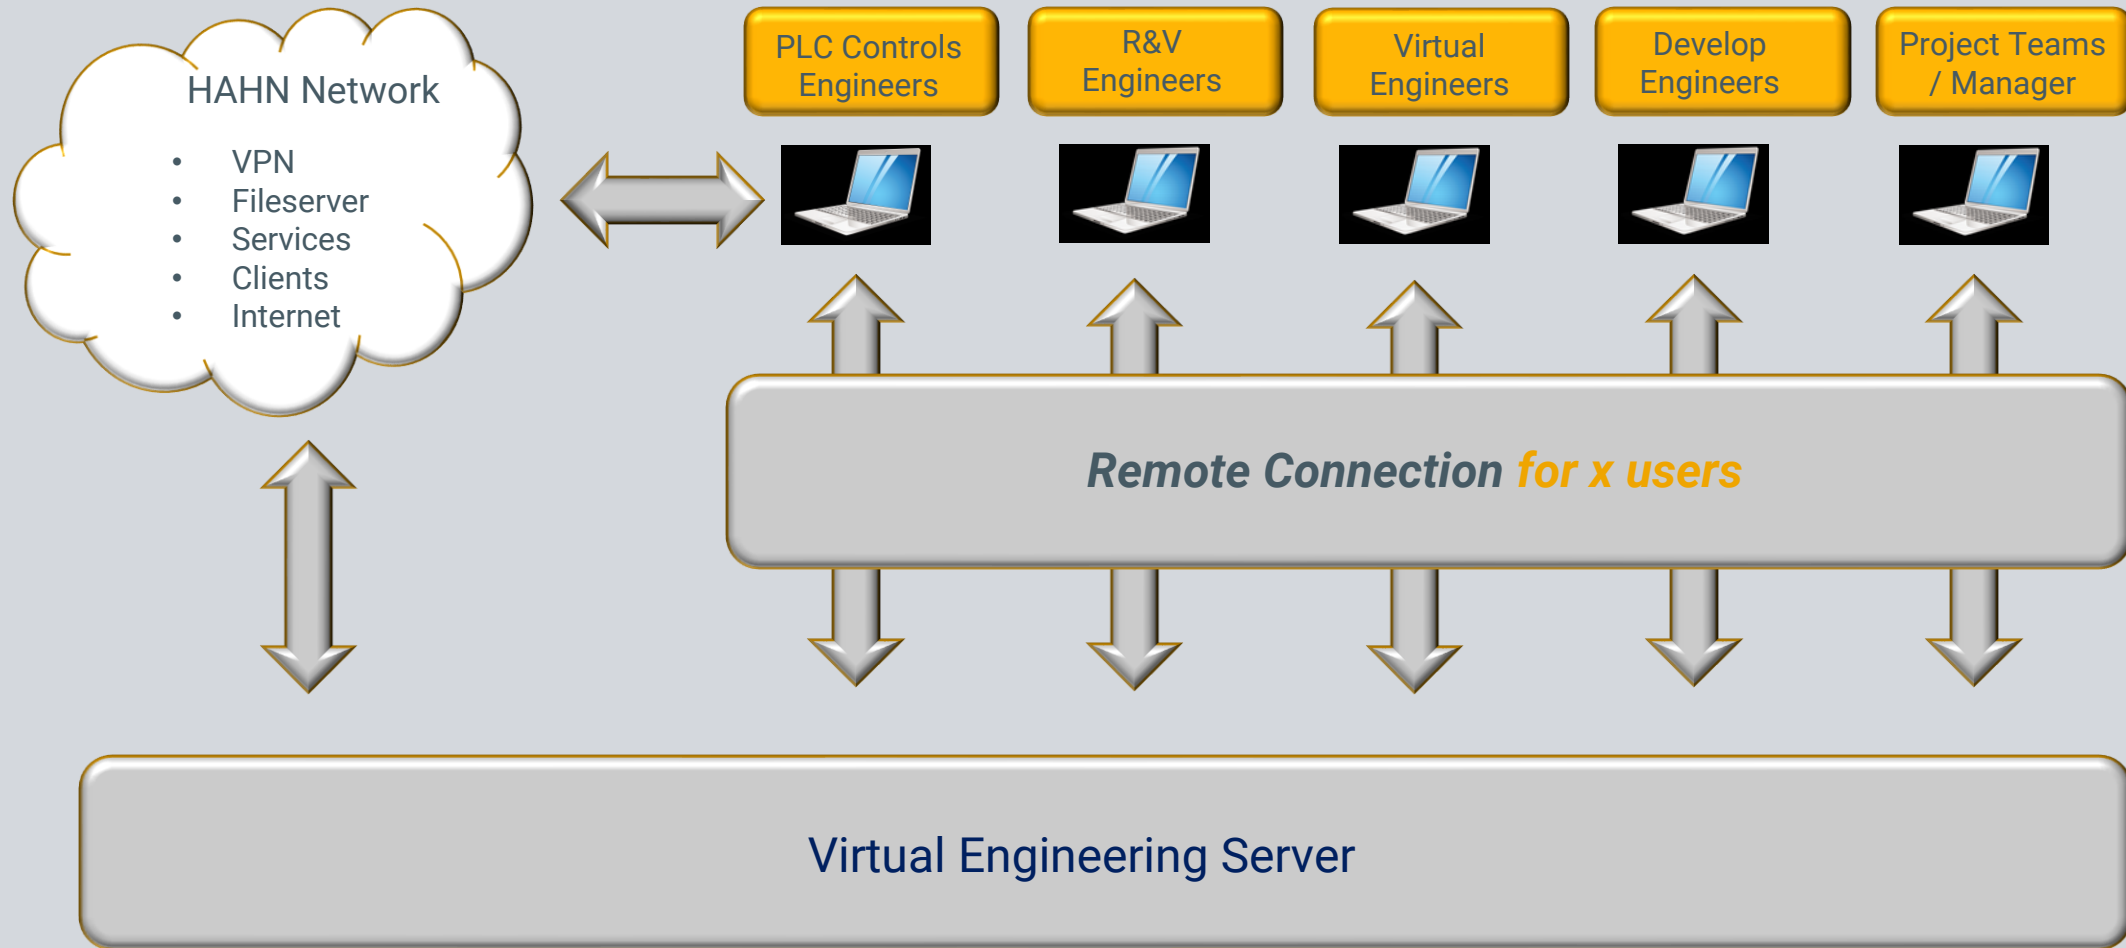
HAHN Network

- VPN
- Fileserver
- Services
- Clients
- Internet

PLC Controls Engineers

R&V Engineers

Virtual Engineers

Develop Engineers

Project Teams / Manager

Remote Connection for x users

Virtual Engineering Server